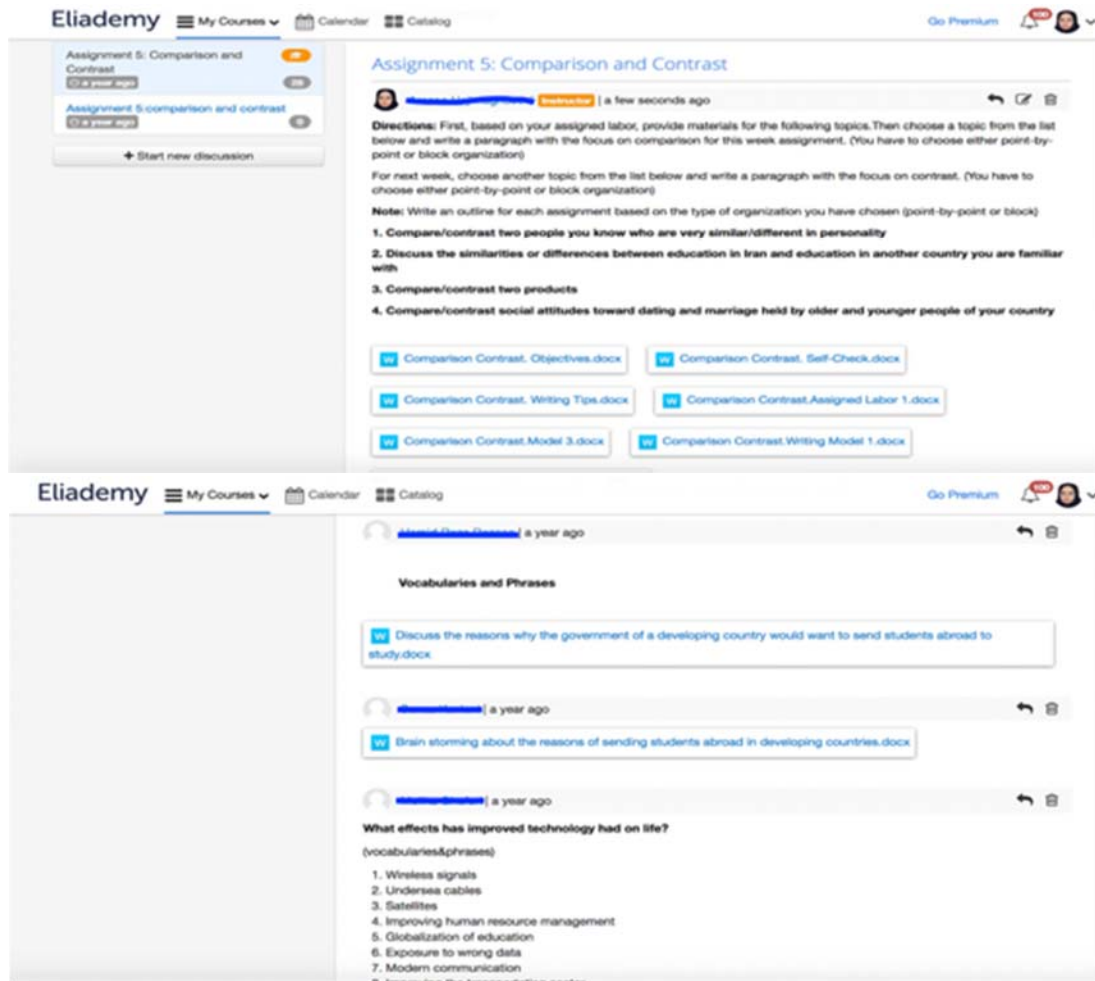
Eliademy My Courses Calendar Catalog Go Premium 100

Assignment 5: Comparison and Contrast
a year ago
Assignment 5:comparison and contrast
a year ago
+ Start new discussion

Assignment 5: Comparison and Contrast

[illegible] Instructor | a few seconds ago

Directions: First, based on your assigned labor, provide materials for the following topics.Then choose a topic from the list below and write a paragraph with the focus on comparison for this week assignment. (You have to choose either point-by-point or block organization)

For next week, choose another topic from the list below and write a paragraph with the focus on contrast. (You have to choose either point-by-point or block organization)

Note: Write an outline for each assignment based on the type of organization you have chosen (point-by-point or block)

1. Compare/contrast two people you know who are very similar/different in personality

2. Discuss the similarities or differences between education in Iran and education in another country you are familiar with

3. Compare/contrast two products

4. Compare/contrast social attitudes toward dating and marriage held by older and younger people of your country

Comparison Contrast. Objectives.docx
Comparison Contrast. Self-Check.docx
Comparison Contrast. Writing Tips.docx
Comparison Contrast.Assigned Labor 1.docx
Comparison Contrast.Model 3.docx
Comparison Contrast.Writing Model 1.docx

Eliademy My Courses Calendar Catalog Go Premium 100

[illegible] | a year ago

Vocabularies and Phrases

Discuss the reasons why the government of a developing country would want to send students abroad to study.docx

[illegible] | a year ago

Brain storming about the reasons of sending students abroad in developing countries.docx

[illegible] | a year ago

What effects has improved technology had on life?

(vocabularies&phrases)

1. Wireless signals
2. Undersea cables
3. Satellites
4. Improving human resource management
5. Globalization of education
6. Exposure to wrong data
7. Modern communication
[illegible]